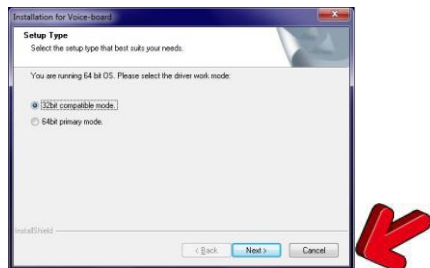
Installation for Voice-board

Setup Type

Select the setup type that best suits your needs.

You are running 64 bit OS. Please select the driver work mode:

32bit compatible mode.

64bit primary mode.

InstallShield

< Back

Next >

Cancel